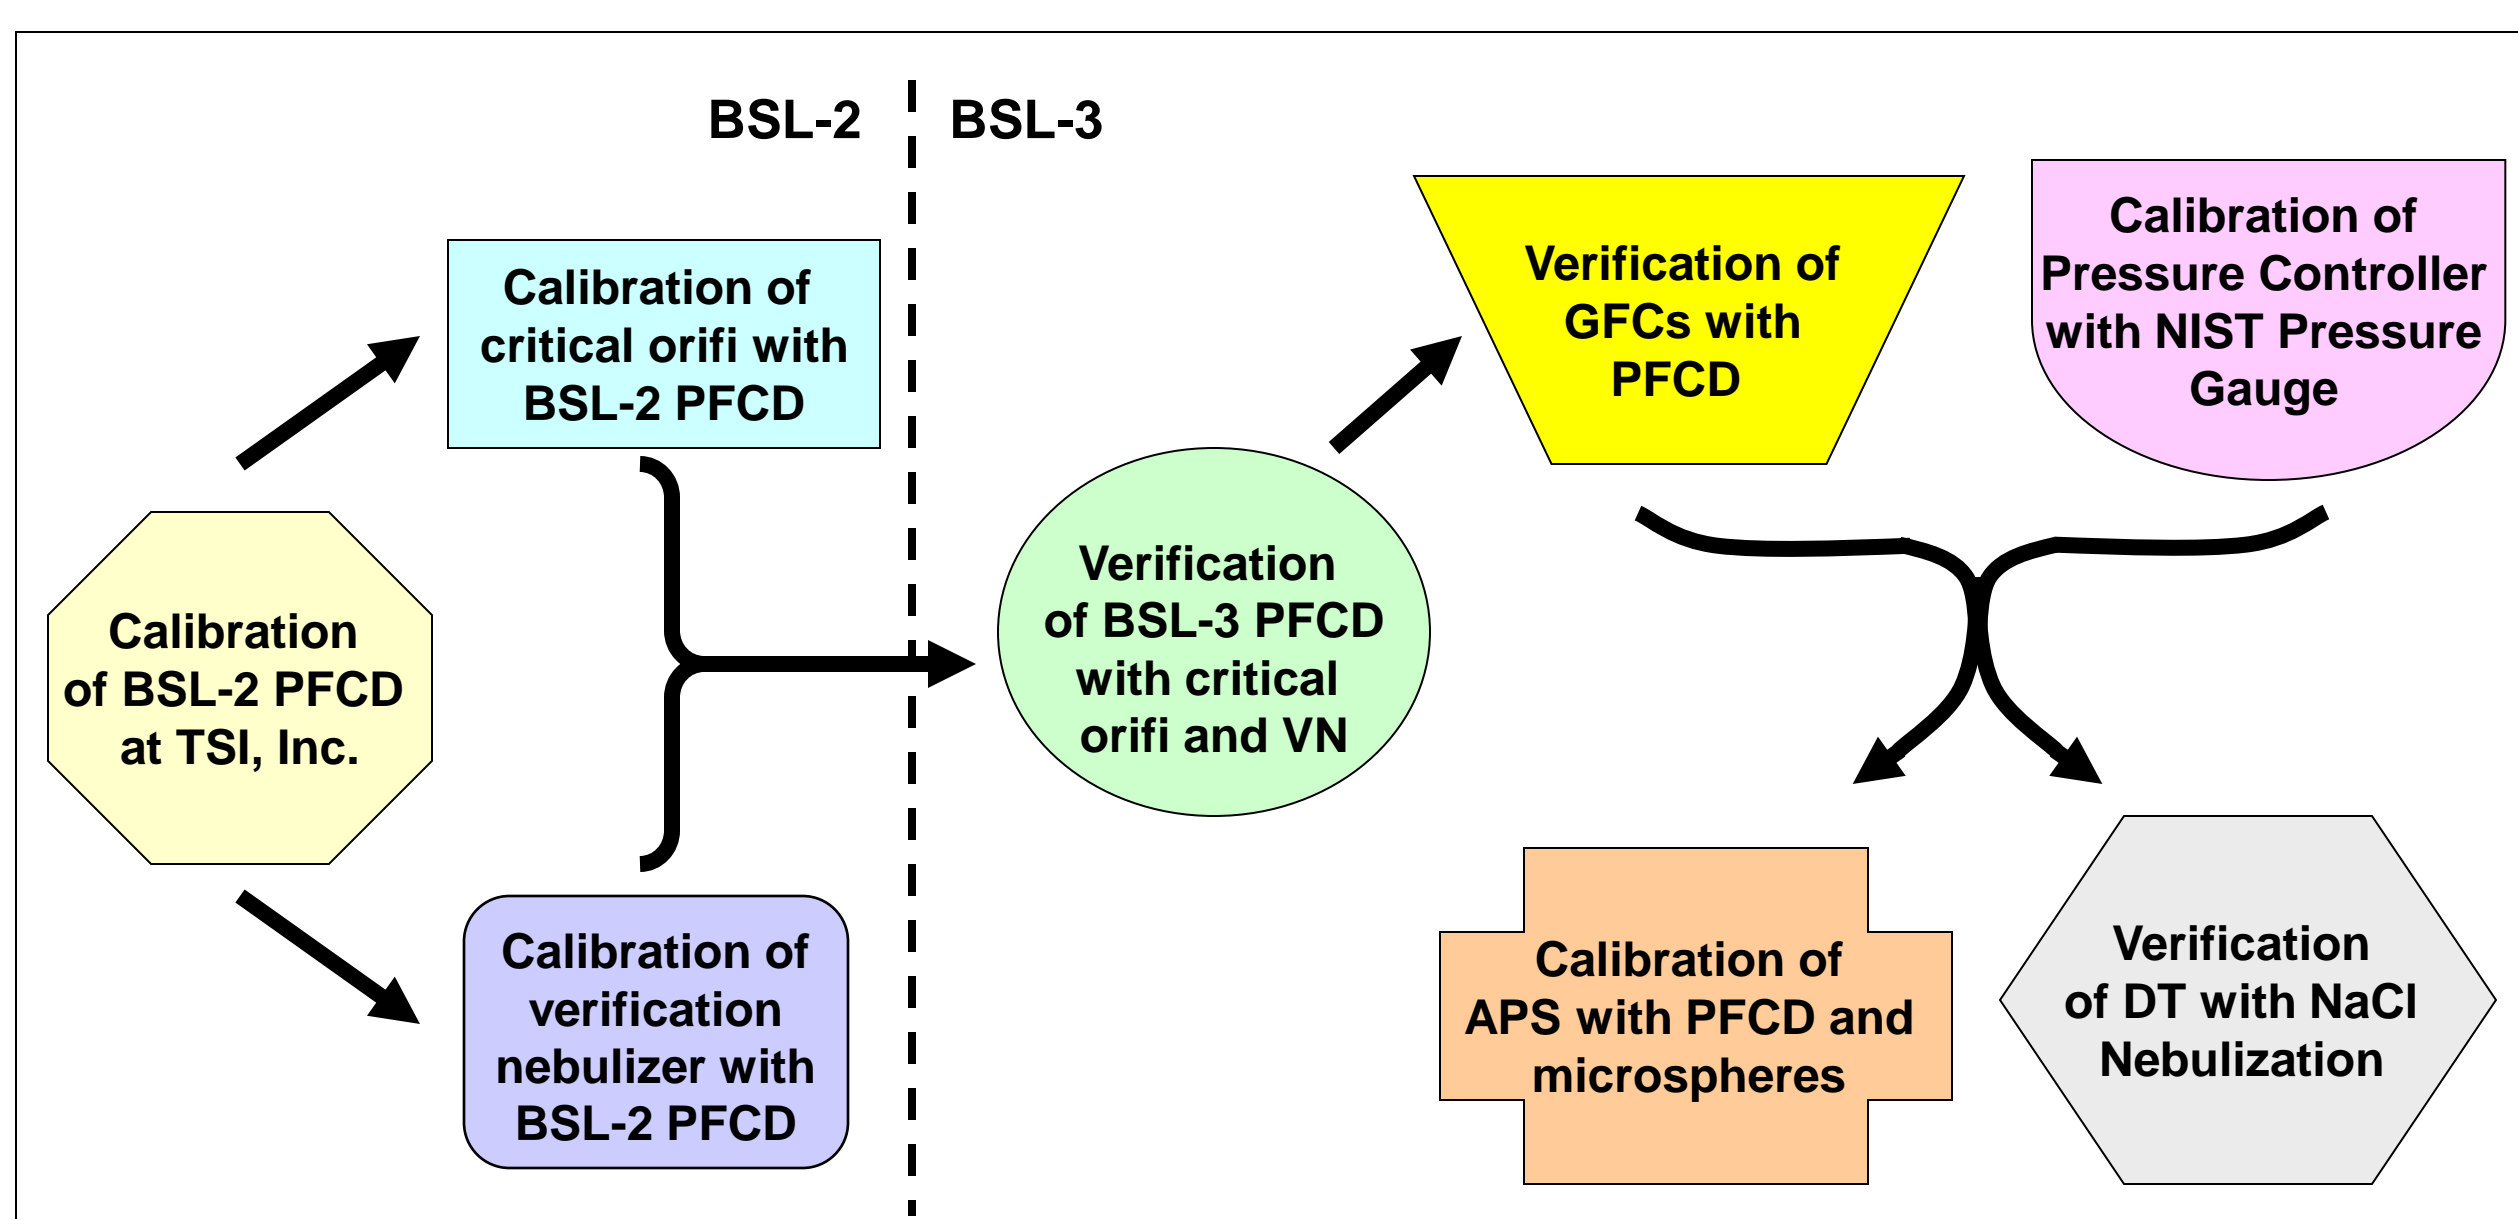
BSL-2

BSL-3

Calibration of critical orifi with BSL-2 PFCD

Calibration of BSL-2 PFCD at TSI, Inc.

Calibration of verification nebulizer with BSL-2 PFCD

Verification of BSL-3 PFCD with critical orifi and VN

Verification of GFCs with PFCD

Calibration of Pressure Controller with NIST Pressure Gauge

Calibration of APS with PFCD and microspheres

Verification of DT with NaCl Nebulization